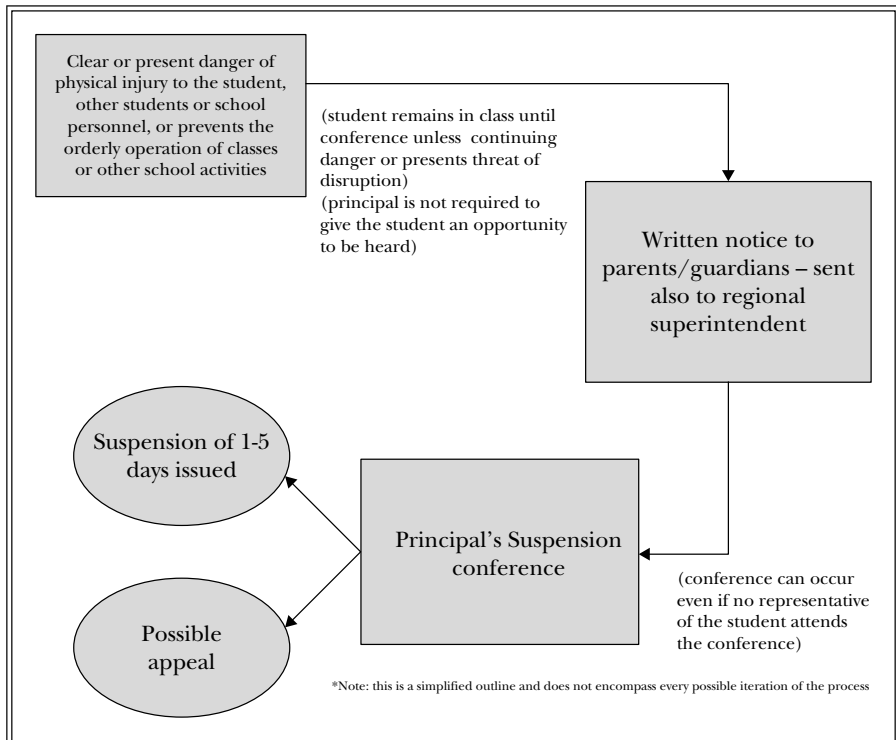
Clear or present danger of physical injury to the student, other students or school personnel, or prevents the orderly operation of classes or other school activities

(student remains in class until conference unless continuing danger or presents threat of disruption)
(principal is not required to give the student an opportunity to be heard)

Written notice to parents/guardians – sent also to regional superintendent

Suspension of 1-5 days issued

Principal's Suspension conference

Possible appeal

(conference can occur even if no representative of the student attends the conference)

*Note: this is a simplified outline and does not encompass every possible iteration of the process